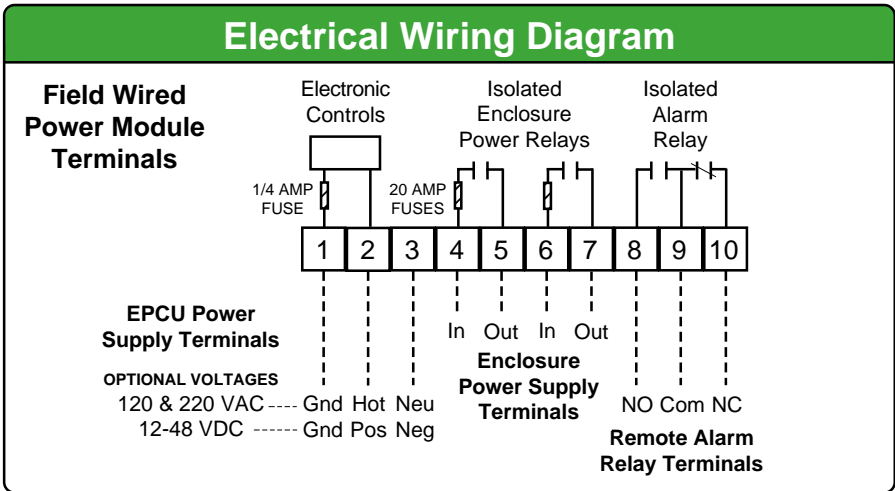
Electrical Wiring Diagram

Field Wired Power Module Terminals

Electronic Controls

Isolated Enclosure Power Relays

Isolated Alarm Relay

1/4 AMP FUSE

20 AMP FUSES

1 2 3 4 5 6 7 8 9 10

EPCU Power Supply Terminals

OPTIONAL VOLTAGES

120 & 220 VAC ---- Gnd Hot Neu

12-48 VDC ------ Gnd Pos Neg

In Out In Out

Enclosure Power Supply Terminals

NO Com NC

Remote Alarm Relay Terminals